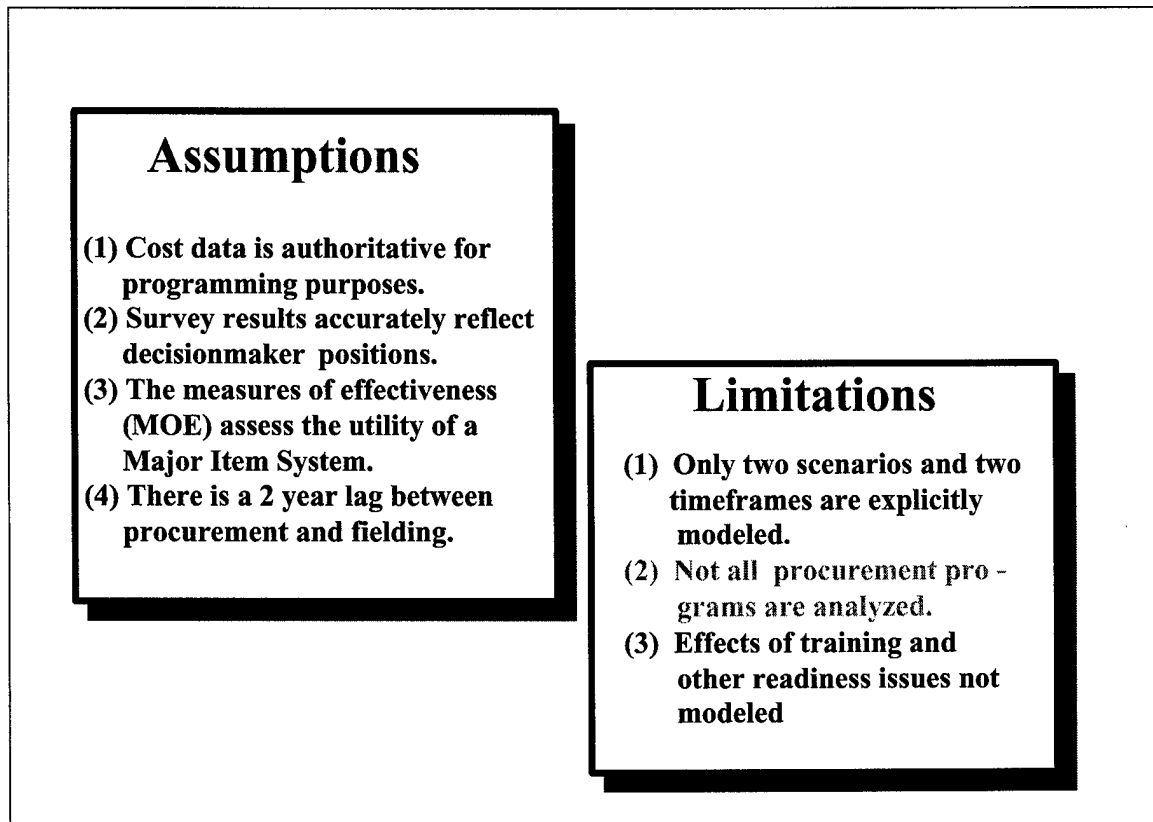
Assumptions

(1) Cost data is authoritative for programming purposes.
(2) Survey results accurately reflect decisionmaker positions.
(3) The measures of effectiveness (MOE) assess the utility of a Major Item System.
(4) There is a 2 year lag between procurement and fielding.

Limitations

(1) Only two scenarios and two timeframes are explicitly modeled.
(2) Not all procurement programs are analyzed.
(3) Effects of training and other readiness issues not modeled